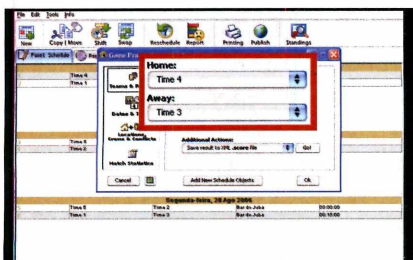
File Edit Tools Info

New Copy / Move Shift Swap Reschedule Report Printing Publish Standings

Fuzzy Schedule

Time 4
Time 1

Time 5
Time 2

Game Pro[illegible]

Teams & R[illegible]

Dates & Ti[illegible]

Locations Create Conflicts

Match Statistics

Home:
Time 4

Away:
Time 3

Additional Actions:
Save result to XML .score file
Go!

Cancel

Add New Schedule Objects

Ok

Segunda-feira, 28 Ago 2006

Time 8 | Time 2 | Bar do Juba | 00:00:00
Time 1 | Time 3 | Bar do Juba | 00:15:00